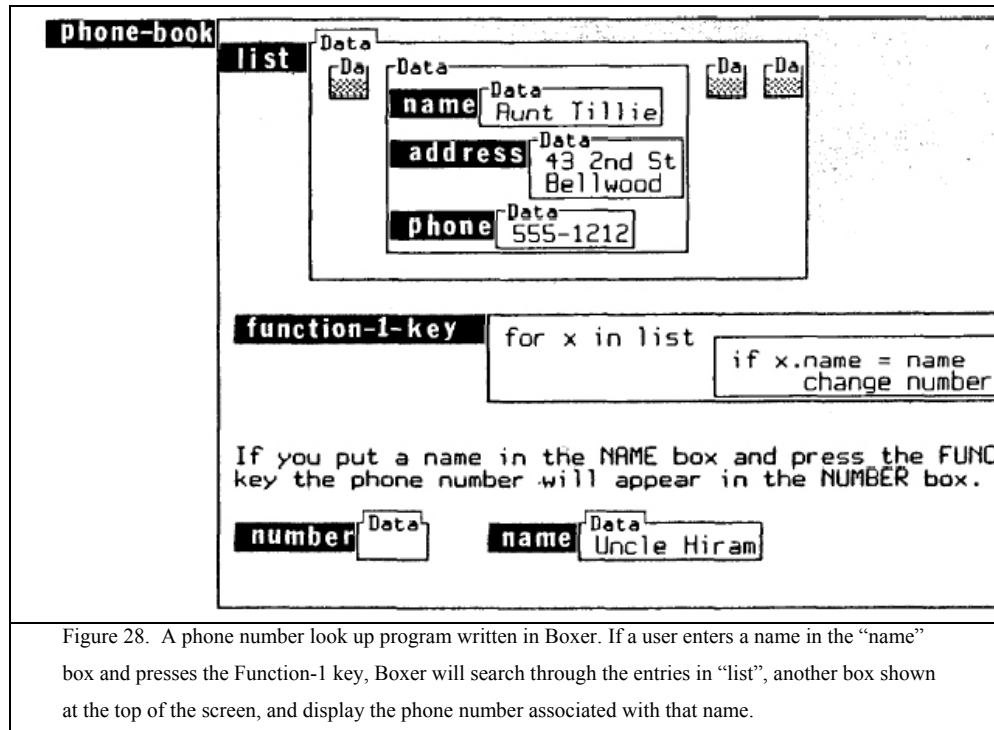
phone-book

list

Data

Da

Data

name

Data
Aunt Tillie

address

Data
43 2nd St
Bellwood

phone

Data
555-1212

Da

Da

function-1-key

for x in list

if x.name = name
change number

If you put a name in the NAME box and press the FUNC key the phone number will appear in the NUMBER box.

number

Data

name

Data
Uncle Hiram

Figure 28. A phone number look up program written in Boxer. If a user enters a name in the "name" box and presses the Function-1 key, Boxer will search through the entries in "list", another box shown at the top of the screen, and display the phone number associated with that name.